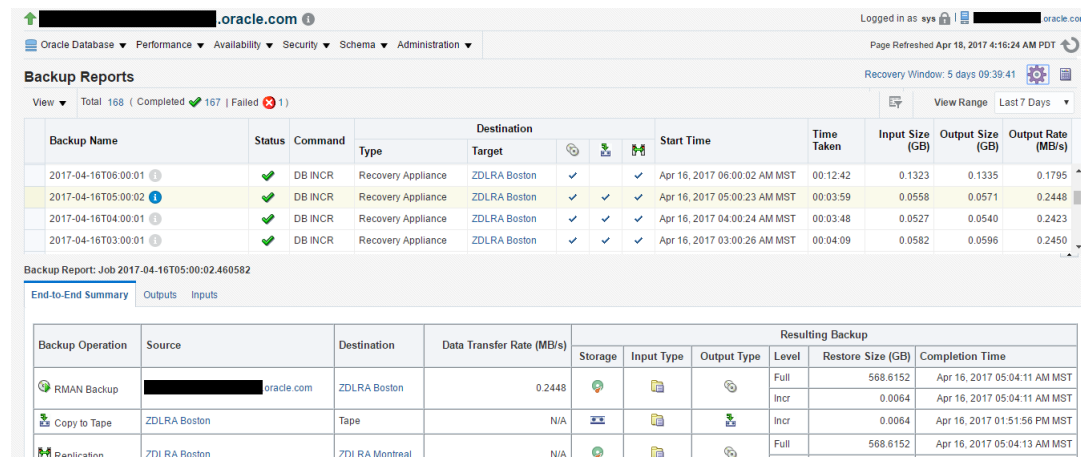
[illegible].oracle.com

Logged in as sys | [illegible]oracle.com

Oracle Database ▾ Performance ▾ Availability ▾ Security ▾ Schema ▾ Administration ▾

Page Refreshed Apr 18, 2017 4:16:24 AM PDT

Backup Reports

Recovery Window: 5 days 09:39:41

View ▾ Total 168 ( Completed 167 | Failed 1 )

View Range Last 7 Days

| Backup Name | Status | Command | Destination Type | Destination Target | | | | Start Time | Time Taken | Input Size (GB) | Output Size (GB) | Output Rate (MB/s) |
|---|---|---|---|---|---|---|---|---|---|---|---|---|
| 2017-04-16T06:00:01 | ✔ | DB INCR | Recovery Appliance | ZDLRA Boston | ✓ | | ✓ | Apr 16, 2017 06:00:02 AM MST | 00:12:42 | 0.1323 | 0.1335 | 0.1795 |
| 2017-04-16T05:00:02 | ✔ | DB INCR | Recovery Appliance | ZDLRA Boston | ✓ | ✓ | ✓ | Apr 16, 2017 05:00:23 AM MST | 00:03:59 | 0.0558 | 0.0571 | 0.2448 |
| 2017-04-16T04:00:01 | ✔ | DB INCR | Recovery Appliance | ZDLRA Boston | ✓ | ✓ | ✓ | Apr 16, 2017 04:00:24 AM MST | 00:03:48 | 0.0527 | 0.0540 | 0.2423 |
| 2017-04-16T03:00:01 | ✔ | DB INCR | Recovery Appliance | ZDLRA Boston | ✓ | ✓ | ✓ | Apr 16, 2017 03:00:26 AM MST | 00:04:09 | 0.0582 | 0.0596 | 0.2450 |

Backup Report: Job 2017-04-16T05:00:02.460582

End-to-End Summary Outputs Inputs

| Backup Operation | Source | Destination | Data Transfer Rate (MB/s) | Storage | Input Type | Output Type | Level | Restore Size (GB) | Completion Time |
|---|---|---|---|---|---|---|---|---|---|
| RMAN Backup | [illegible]oracle.com | ZDLRA Boston | 0.2448 | | | | Full | 568.6152 | Apr 16, 2017 05:04:11 AM MST |
| | | | | | | | Incr | 0.0064 | Apr 16, 2017 05:04:11 AM MST |
| Copy to Tape | ZDLRA Boston | Tape | N/A | | | | Incr | 0.0064 | Apr 17, 2017 01:51:56 PM MST |
| Replication | ZDLRA Boston | ZDLRA Montreal | N/A | | | | Full | 568.6152 | Apr 16, 2017 05:04:13 AM MST |

Resulting Backup